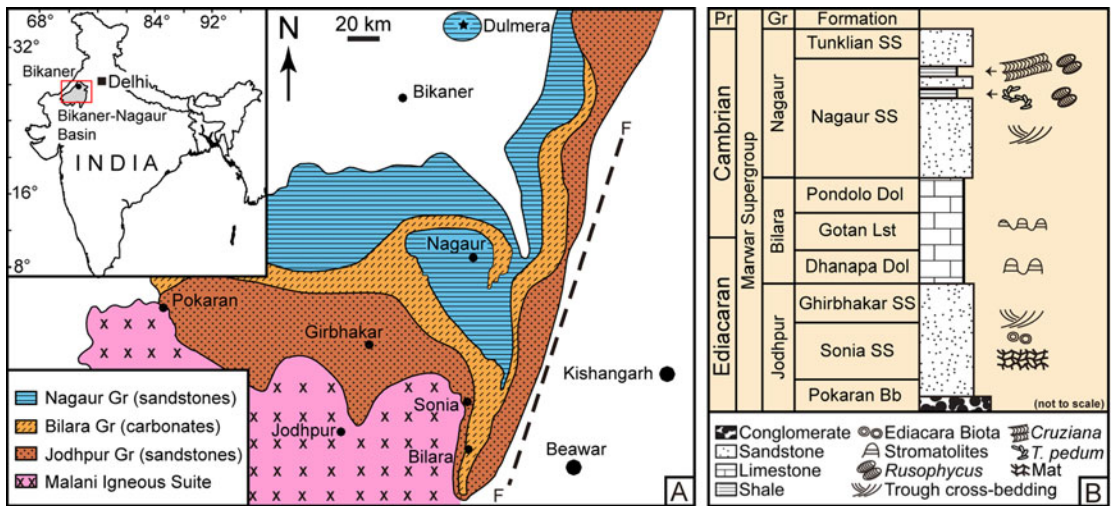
68° 84° 92°
32°
Bikaner
Delhi
Bikaner-Nagaur Basin
INDIA
16°
8°
N
20 km
Dulmera
Bikaner
F
Nagaur
Pokaran
Girbhakar
Kishangarh
Sonia
Jodhpur
Bilara
Beawar
F
Nagaur Gr (sandstones)
Bilara Gr (carbonates)
Jodhpur Gr (sandstones)
Malani Igneous Suite
A

| Pr | | Gr | Formation |
|---|---|---|---|
| Cambrian | Marwar Supergroup | Nagaur | Tunklian SS |
| | | | Nagaur SS |
| | | Bilara | Pondolo Dol |
| | | | Gotan Lst |
| Ediacaran | | | Dhanapa Dol |
| | | Jodhpur | Ghirbhakar SS |
| | | | Sonia SS |
| | | | Pokaran Bb |

(not to scale)

Conglomerate
Sandstone
Limestone
Shale
Ediacara Biota
Stromatolites
Rusophycus
Trough cross-bedding
Cruziana
T. pedum
Mat
B